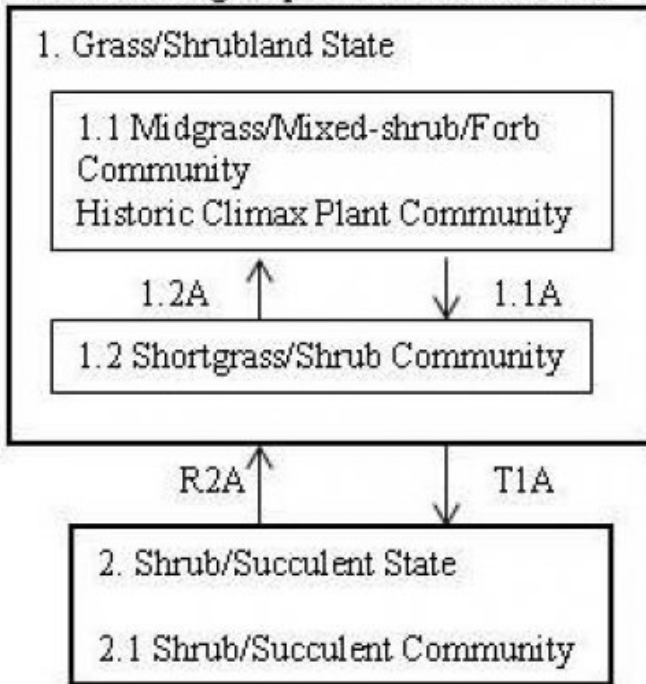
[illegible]

1. Grass/Shrubland State

1.1 Midgrass/Mixed-shrub/Forb Community
Historic Climax Plant Community

1.2A

1.1A

1.2 Shortgrass/Shrub Community

R2A

T1A

2. Shrub/Succulent State

2.1 Shrub/Succulent Community